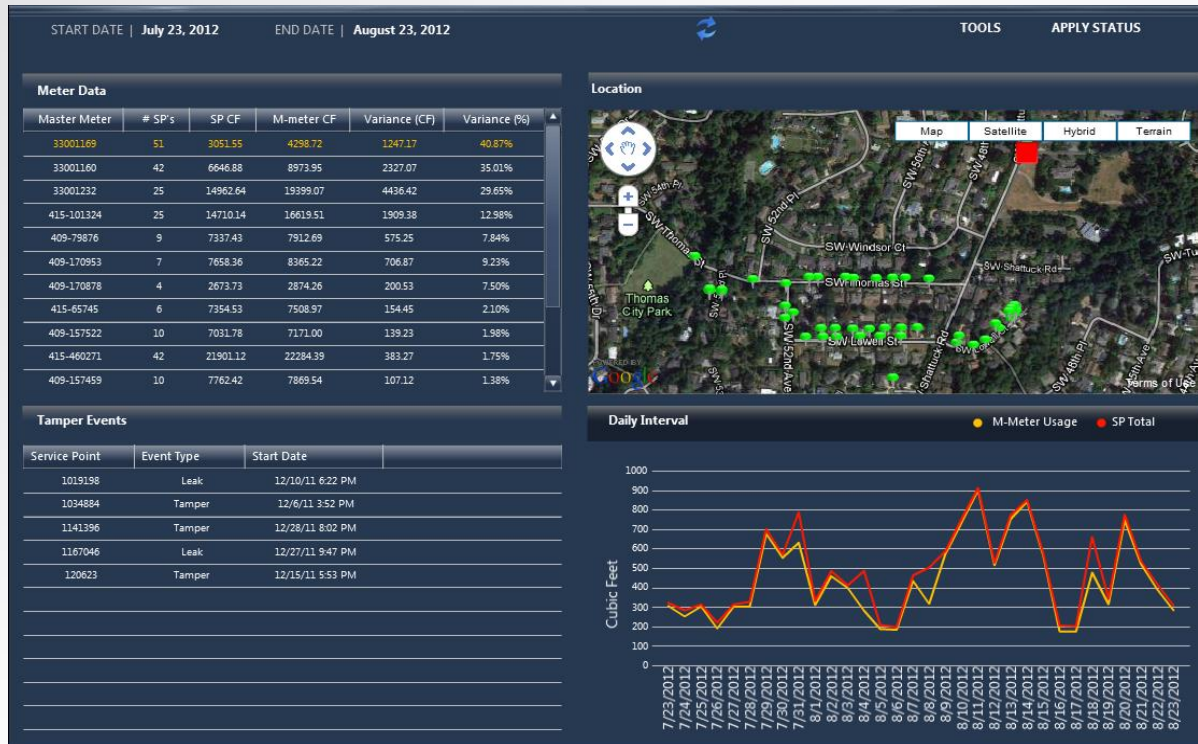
START DATE | July 23, 2012 END DATE | August 23, 2012 TOOLS APPLY STATUS

Meter Data

| Master Meter | # SP's | SP CF | M-meter CF | Variance (CF) | Variance (%) |
|---|---|---|---|---|---|
| 33001169 | 51 | 3051.55 | 4298.72 | 1247.17 | 40.87% |
| 33001160 | 42 | 6646.88 | 8973.95 | 2327.07 | 35.01% |
| 33001232 | 25 | 14962.64 | 19399.07 | 4436.42 | 29.65% |
| 415-101324 | 25 | 14710.14 | 16619.51 | 1909.38 | 12.98% |
| 409-79876 | 9 | 7337.43 | 7912.69 | 575.25 | 7.84% |
| 409-170953 | 7 | 7658.36 | 8365.22 | 706.87 | 9.23% |
| 409-170878 | 4 | 2673.73 | 2874.26 | 200.53 | 7.50% |
| 415-65745 | 6 | 7354.53 | 7508.97 | 154.45 | 2.10% |
| 409-157522 | 10 | 7031.78 | 7171.00 | 139.23 | 1.98% |
| 415-460271 | 42 | 21901.12 | 22284.39 | 383.27 | 1.75% |
| 409-157459 | 10 | 7762.42 | 7869.54 | 107.12 | 1.38% |

Location

Map Satellite Hybrid Terrain

SW 54th Pl SW Thomas St SW 52nd Pl SW 50th SW 48th SW Windsor Ct SW Shattuck Rd SW Thomas St Thomas City Park SW 52nd Ave SW Lowell St Shattuck Rd SW 48th Pl SW Tu Google Terms of Use

Tamper Events

| Service Point | Event Type | Start Date |
|---|---|---|
| 1019198 | Leak | 12/10/11 6:22 PM |
| 1034884 | Tamper | 12/6/11 3:52 PM |
| 1141396 | Tamper | 12/28/11 8:02 PM |
| 1167046 | Leak | 12/27/11 9:47 PM |
| 120623 | Tamper | 12/15/11 5:53 PM |

Daily Interval

M-Meter Usage SP Total

1000 900 800 700 600 500 400 300 200 100 0

Cubic Feet

7/23/2012 7/24/2012 7/25/2012 7/26/2012 7/27/2012 7/28/2012 7/29/2012 7/30/2012 7/31/2012 8/1/2012 8/2/2012 8/3/2012 8/4/2012 8/5/2012 8/6/2012 8/7/2012 8/8/2012 8/9/2012 8/10/2012 8/11/2012 8/12/2012 8/13/2012 8/14/2012 8/15/2012 8/16/2012 8/17/2012 8/18/2012 8/19/2012 8/20/2012 8/21/2012 8/22/2012 8/23/2012